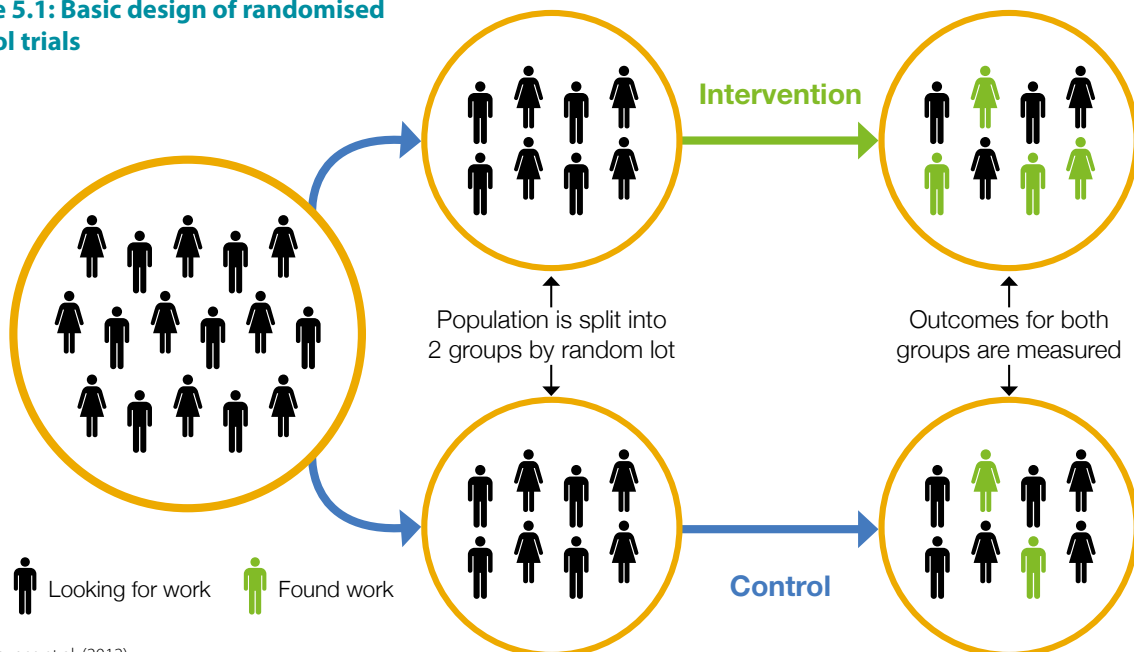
e 5.1: Basic design of randomised
ol trials

Intervention

Population is split into 2 groups by random lot

Outcomes for both groups are measured

Control

Looking for work

Found work

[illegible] et al. (2012)